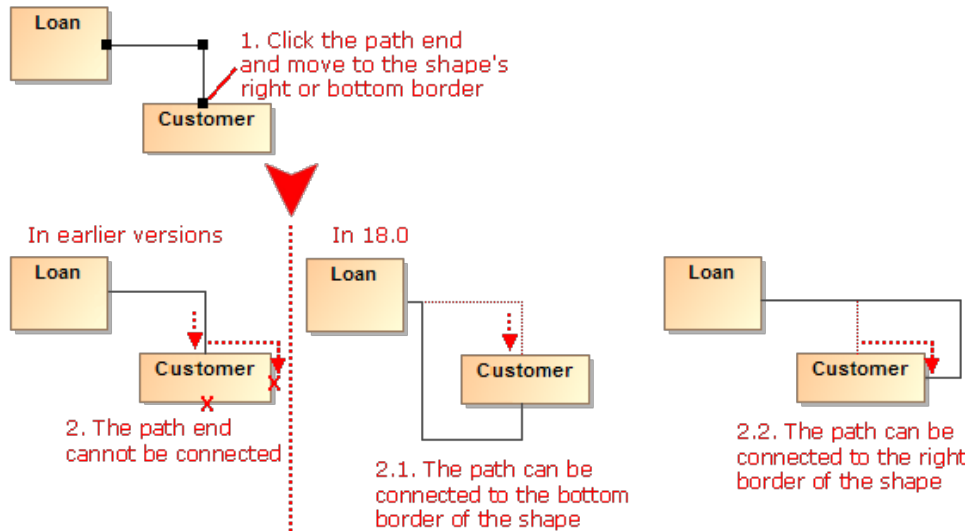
Loan

Customer

1. Click the path end and move to the shape's right or bottom border

In earlier versions

Loan

Customer

X

X

2. The path end cannot be connected

In 18.0

Loan

Customer

2.1. The path can be connected to the bottom border of the shape

Loan

Customer

2.2. The path can be connected to the right border of the shape